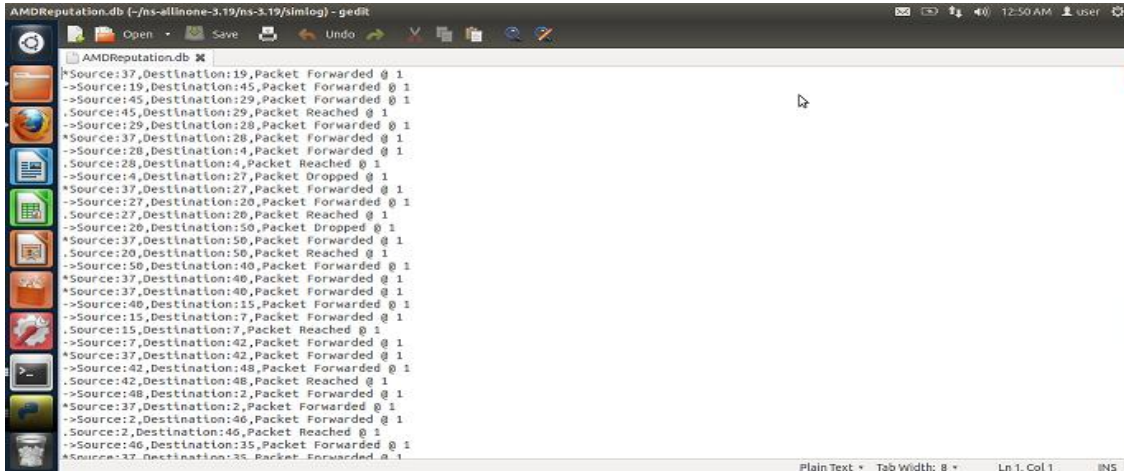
AMDReputation.db (~/ns-allinone-3.19/ns-3.19/simlog) - gedit
12:50 AM user

Open Save Undo

AMDReputation.db

*Source:37,Destination:19,Packet Forwarded @ 1
->Source:19,Destination:45,Packet Forwarded @ 1
->Source:45,Destination:29,Packet Forwarded @ 1
.Source:45,Destination:29,Packet Reached @ 1
->Source:29,Destination:28,Packet Forwarded @ 1
*Source:37,Destination:28,Packet Forwarded @ 1
->Source:28,Destination:4,Packet Forwarded @ 1
.Source:28,Destination:4,Packet Reached @ 1
->Source:4,Destination:27,Packet Dropped @ 1
*Source:37,Destination:27,Packet Forwarded @ 1
->Source:27,Destination:20,Packet Forwarded @ 1
.Source:27,Destination:20,Packet Reached @ 1
->Source:20,Destination:50,Packet Dropped @ 1
*Source:37,Destination:50,Packet Forwarded @ 1
.Source:20,Destination:50,Packet Reached @ 1
->Source:50,Destination:40,Packet Forwarded @ 1
*Source:37,Destination:40,Packet Forwarded @ 1
*Source:37,Destination:40,Packet Forwarded @ 1
->Source:40,Destination:15,Packet Forwarded @ 1
->Source:15,Destination:7,Packet Forwarded @ 1
.Source:15,Destination:7,Packet Reached @ 1
->Source:7,Destination:42,Packet Forwarded @ 1
*Source:37,Destination:42,Packet Forwarded @ 1
->Source:42,Destination:48,Packet Forwarded @ 1
.Source:42,Destination:48,Packet Reached @ 1
->Source:48,Destination:2,Packet Forwarded @ 1
*Source:37,Destination:2,Packet Forwarded @ 1
->Source:2,Destination:46,Packet Forwarded @ 1
.Source:2,Destination:46,Packet Reached @ 1
->Source:46,Destination:35,Packet Forwarded @ 1
*Source:37,Destination:35,Packet Forwarded @ 1

Plain Text Tab Width: 8 Ln 1, Col 1 INS